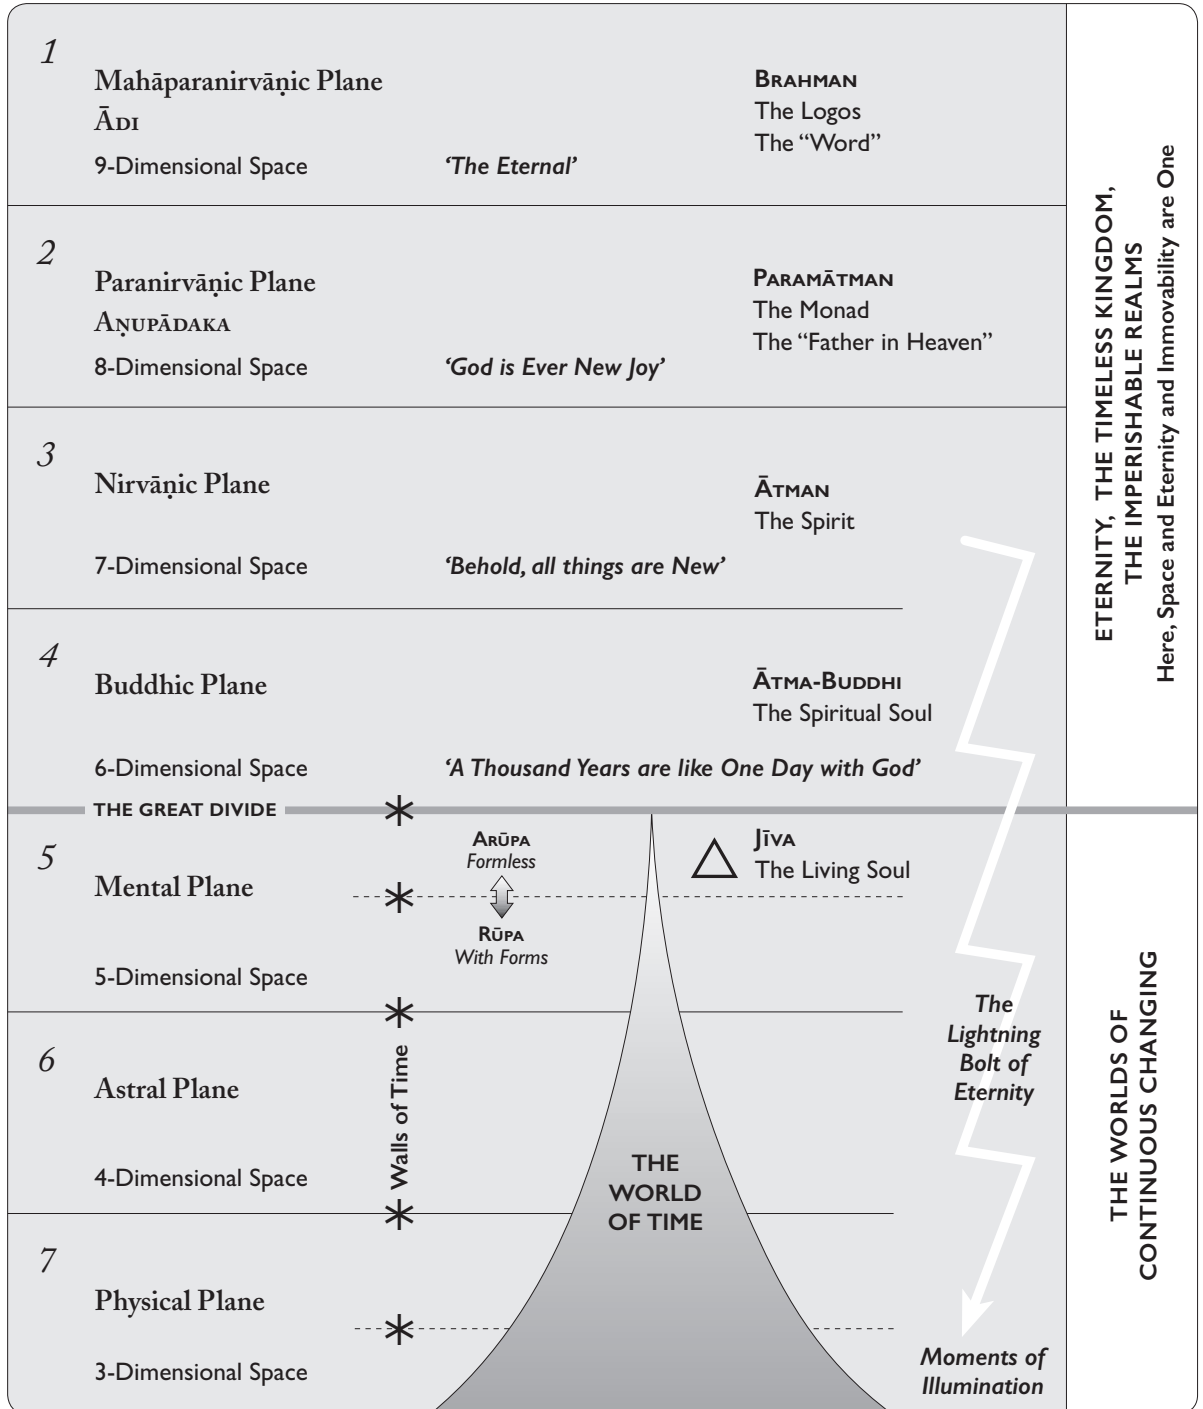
1
Mahāparanirvāṇic Plane
Ādi
9-Dimensional Space
'The Eternal'
Brahman
The Logos
The "Word"

2
Paranirvāṇic Plane
Aṇupādaka
8-Dimensional Space
'God is Ever New Joy'
Paramātman
The Monad
The "Father in Heaven"

3
Nirvāṇic Plane
7-Dimensional Space
'Behold, all things are New'
Ātman
The Spirit

4
Buddhic Plane
6-Dimensional Space
'A Thousand Years are like One Day with God'
Ātma-Buddhi
The Spiritual Soul

ETERNITY, THE TIMELESS KINGDOM, THE IMPERISHABLE REALMS
Here, Space and Eternity and Immovability are One

THE GREAT DIVIDE

5
Mental Plane
Arūpa
Formless
Rūpa
With Forms
5-Dimensional Space
Jīva
The Living Soul

6
Astral Plane
4-Dimensional Space

Walls of Time

THE WORLD OF TIME

7
Physical Plane
3-Dimensional Space

The Lightning Bolt of Eternity

Moments of Illumination

THE WORLDS OF CONTINUOUS CHANGING